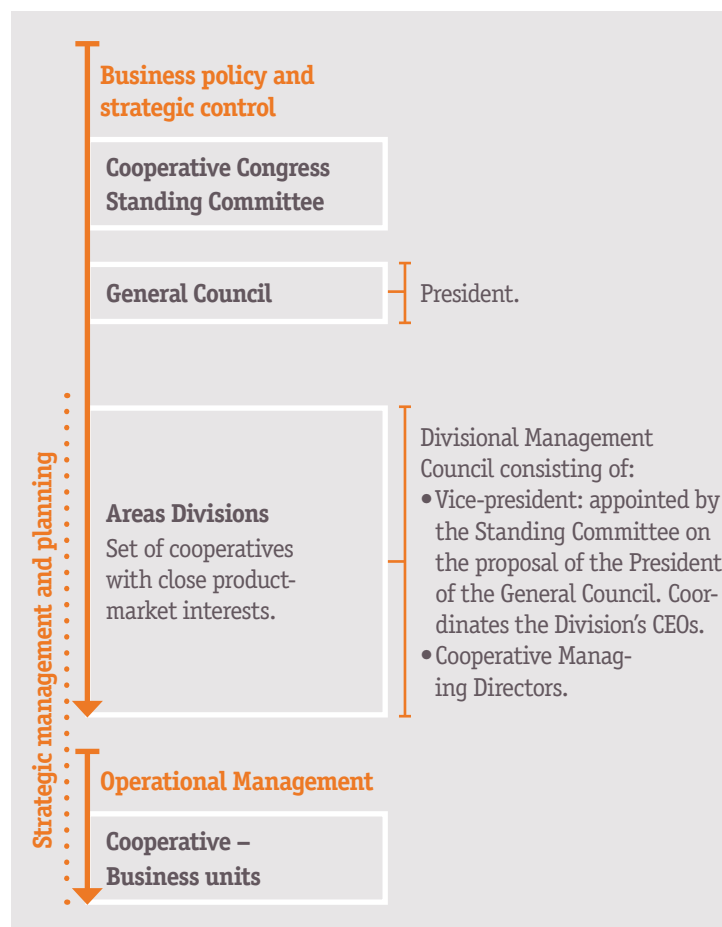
Business policy and strategic control

Cooperative Congress Standing Committee

General Council

President.

Strategic management and planning

Areas Divisions
Set of cooperatives with close product-market interests.

Divisional Management Council consisting of:
• Vice-president: appointed by the Standing Committee on the proposal of the President of the General Council. Coordinates the Division's CEOs.
• Cooperative Managing Directors.

Operational Management

Cooperative – Business units